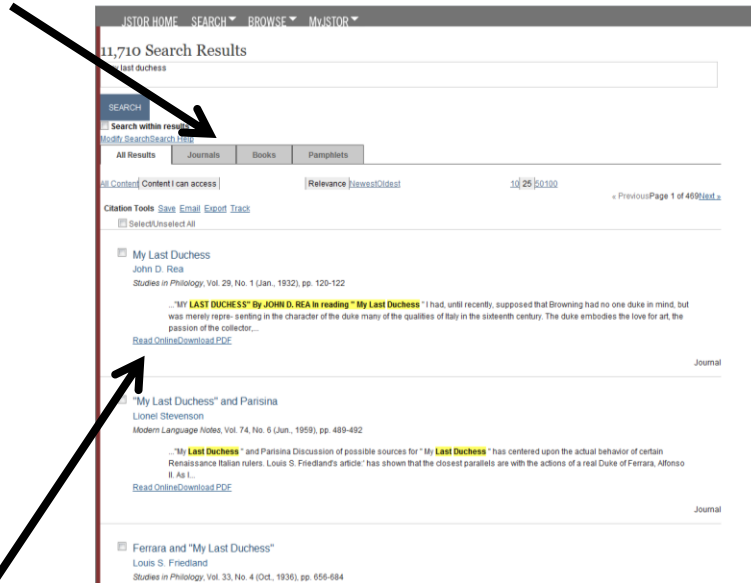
JSTOR HOME SEARCH BROWSE MYJSTOR

11,710 Search Results

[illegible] last duchess

SEARCH

Search within results

Modify SearchSearch Help

All Results | Journals | Books | Pamphlets

All Content Content I can access

Relevance NewestOldest

10 25 50100

« PreviousPage 1 of 469Next »

Citation Tools Save Email Export Track

Select/Unselect All

My Last Duchess

John D. Rea

Studies in Philology, Vol. 29, No. 1 (Jan., 1932), pp. 120-122

..."MY LAST DUCHESS" By JOHN D. REA In reading " My Last Duchess " I had, until recently, supposed that Browning had no one duke in mind, but was merely repre- senting in the character of the duke many of the qualities of Italy in the sixteenth century. The duke embodies the love for art, the passion of the collector,...

Read OnlineDownload PDF

Journal

"My Last Duchess" and Parisina

Lionel Stevenson

Modern Language Notes, Vol. 74, No. 6 (Jun., 1959), pp. 489-492

..."My Last Duchess " and Parisina Discussion of possible sources for " My Last Duchess " has centered upon the actual behavior of certain Renaissance Italian rulers. Louis S. Friedland's article' has shown that the closest parallels are with the actions of a real Duke of Ferrara, Alfonso II. As I...

Read OnlineDownload PDF

Journal

Ferrara and "My Last Duchess"

Louis S. Friedland

Studies in Philology, Vol. 33, No. 4 (Oct., 1936), pp. 656-684